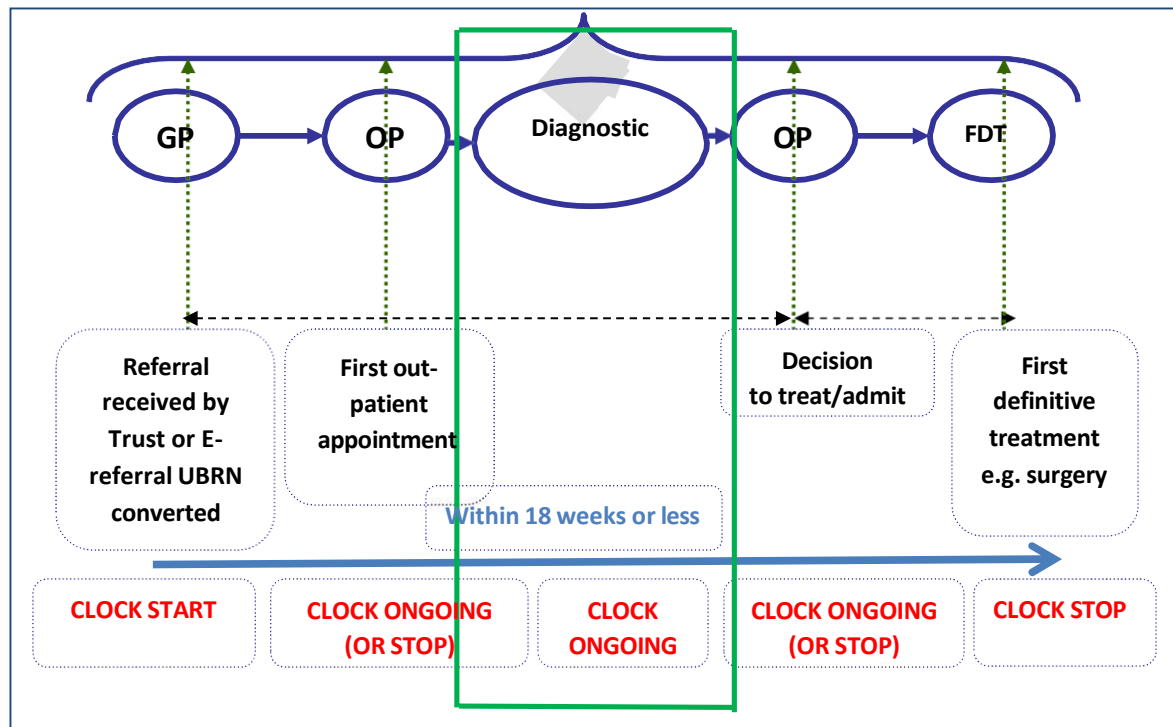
GP

OP

Diagnostic

OP

FDT

Referral received by Trust or E-referral UBRN converted

First out-patient appointment

Decision to treat/admit

First definitive treatment e.g. surgery

Within 18 weeks or less

CLOCK START

CLOCK ONGOING (OR STOP)

CLOCK ONGOING

CLOCK ONGOING (OR STOP)

CLOCK STOP